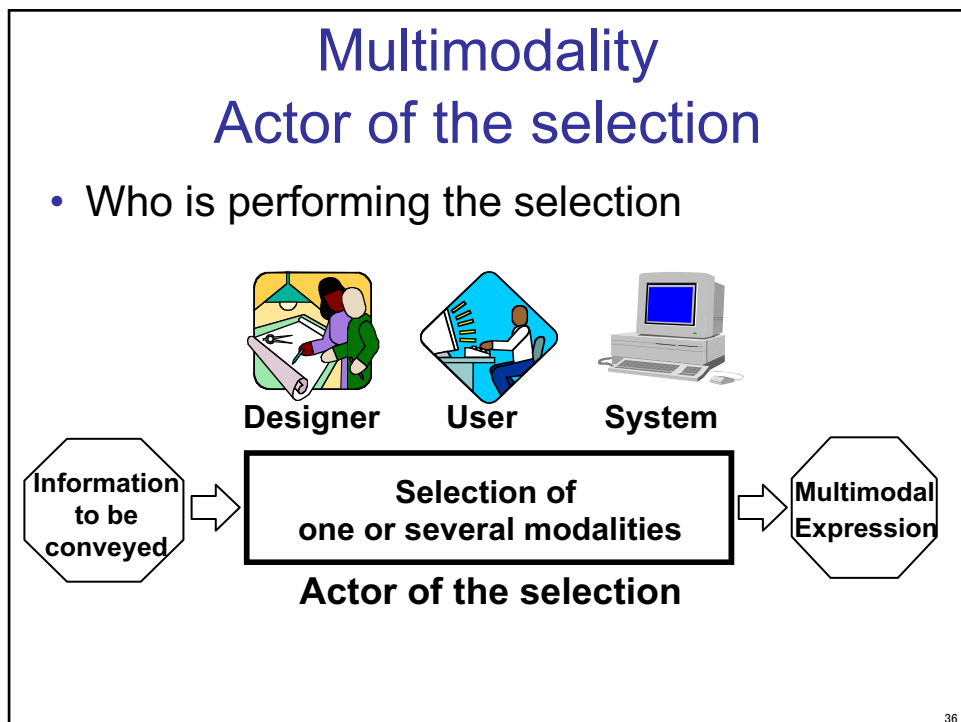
Multimodality
Actor of the selection

• Who is performing the selection

Designer User System

Information to be conveyed

Selection of one or several modalities

Multimodal Expression

Actor of the selection

36